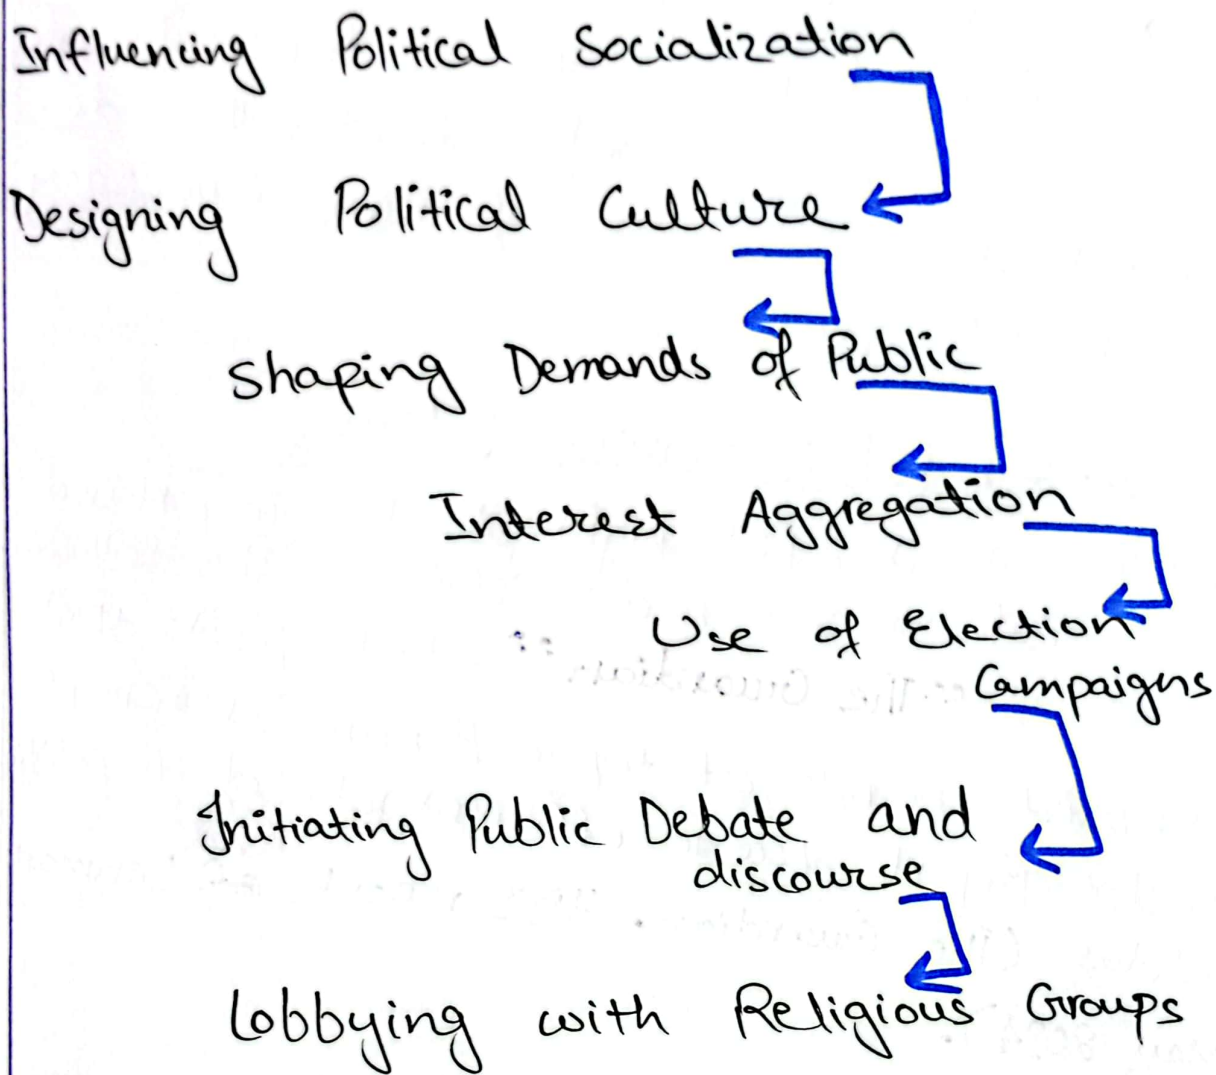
Influencing Political Socialization

Designing Political Culture

Shaping Demands of Public

Interest Aggregation

Use of Election Campaigns

Initiating Public Debate and discourse

Lobbying with Religious Groups